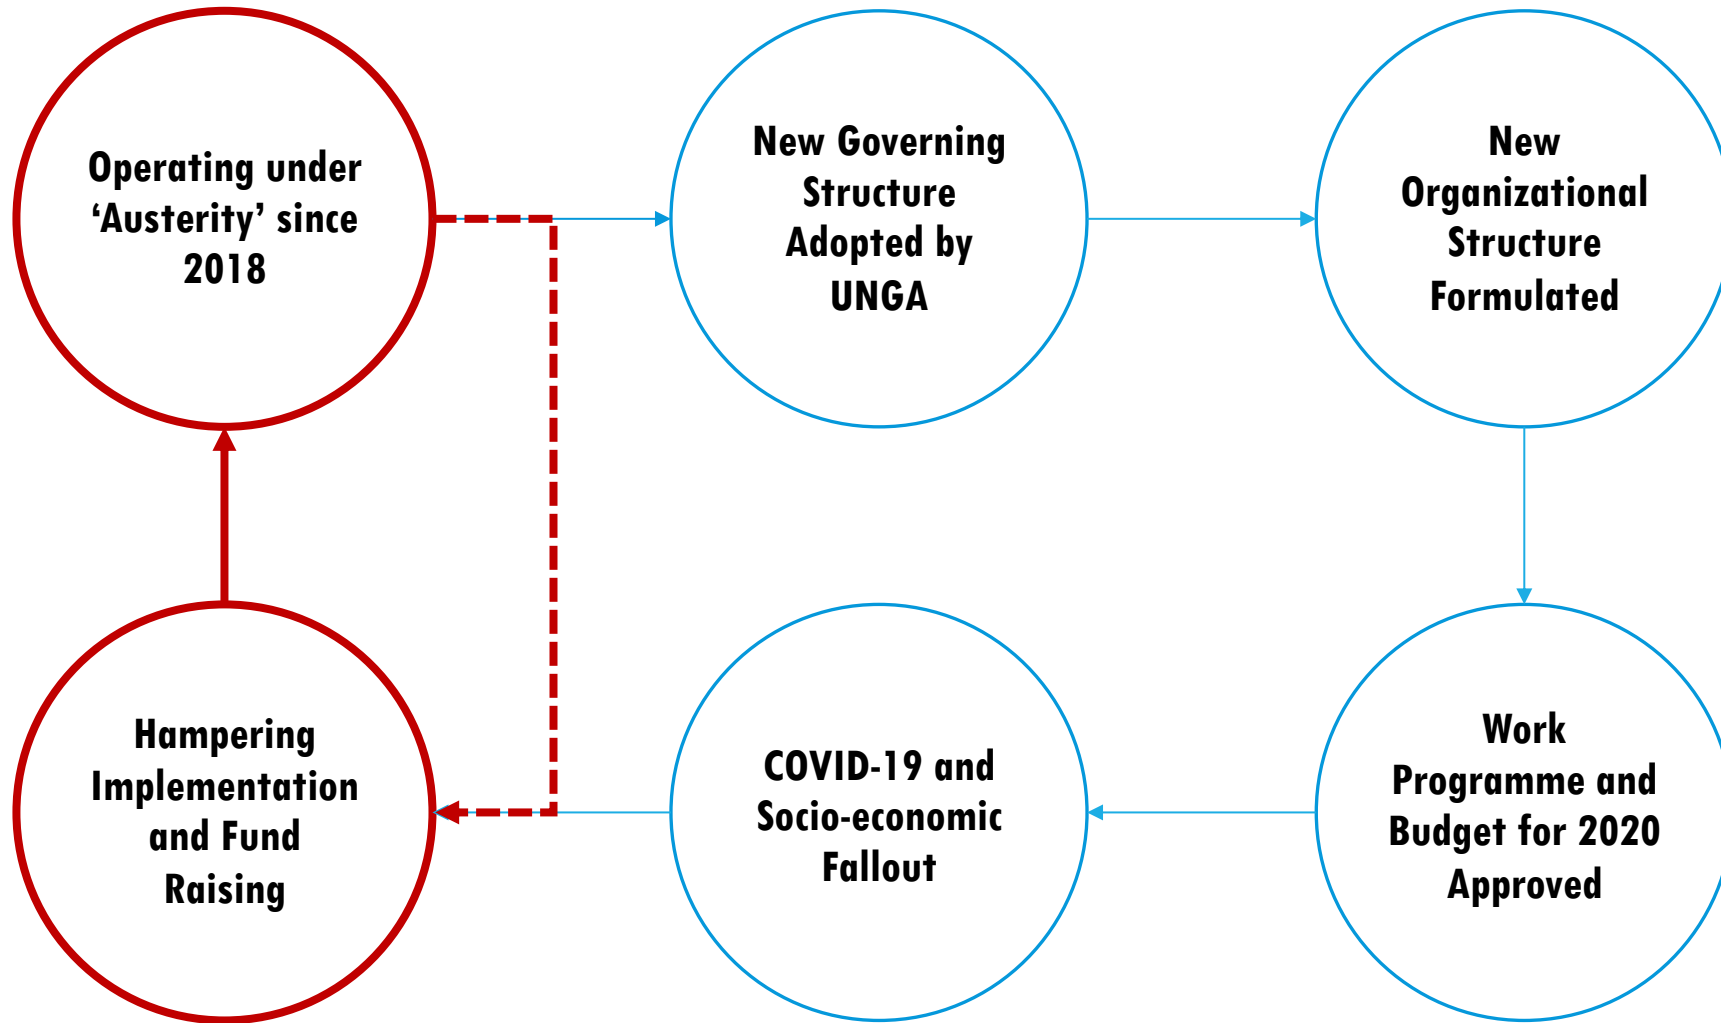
Operating under 'Austerity' since 2018

New Governing Structure Adopted by UNGA

New Organizational Structure Formulated

Work Programme and Budget for 2020 Approved

COVID-19 and Socio-economic Fallout

Hampering Implementation and Fund Raising